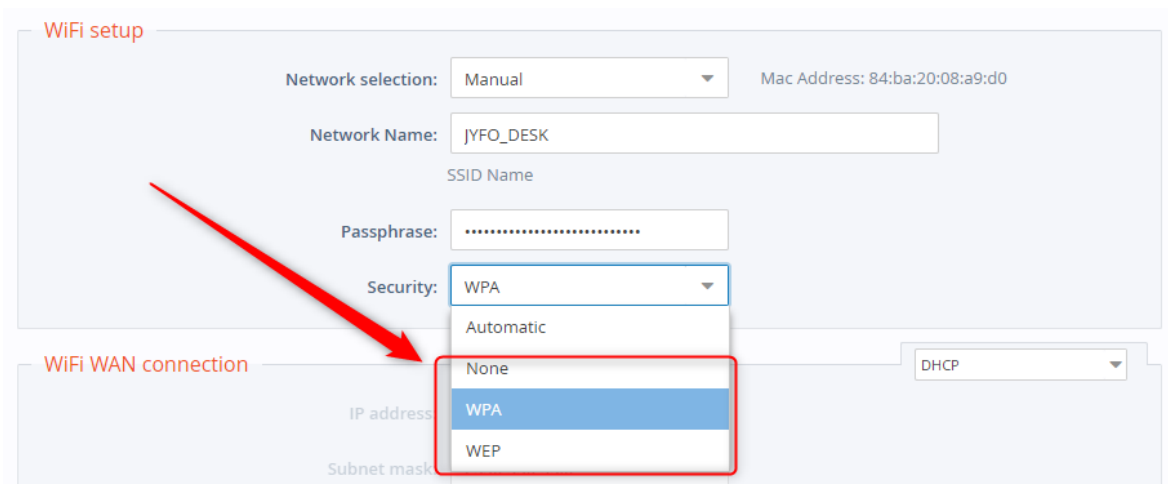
WiFi setup

Network selection: Manual

Mac Address: 84:ba:20:08:a9:d0

Network Name: JYFO_DESK

SSID Name

Passphrase: ••••••••••••••••••••••••••••

Security: WPA

Automatic

None

WPA

WEP

WiFi WAN connection

DHCP

IP address

Subnet mask